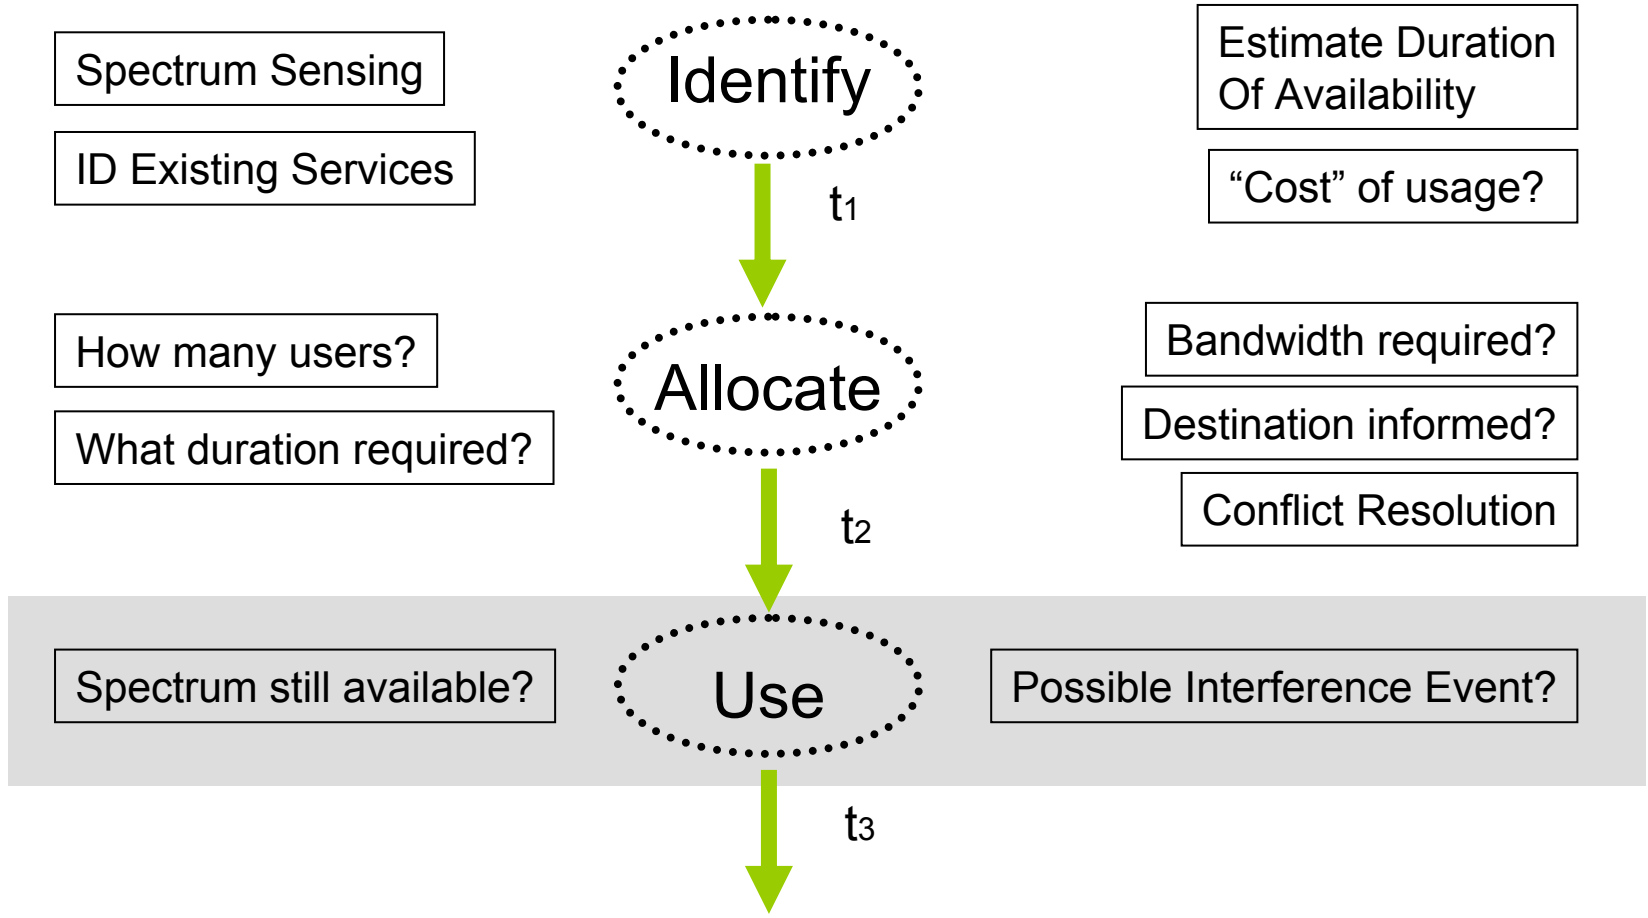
Spectrum Sensing

ID Existing Services

Identify

Estimate Duration Of Availability

“Cost” of usage?

$t_1$

How many users?

What duration required?

Allocate

Bandwidth required?

Destination informed?

Conflict Resolution

$t_2$

Spectrum still available?

Use

Possible Interference Event?

$t_3$